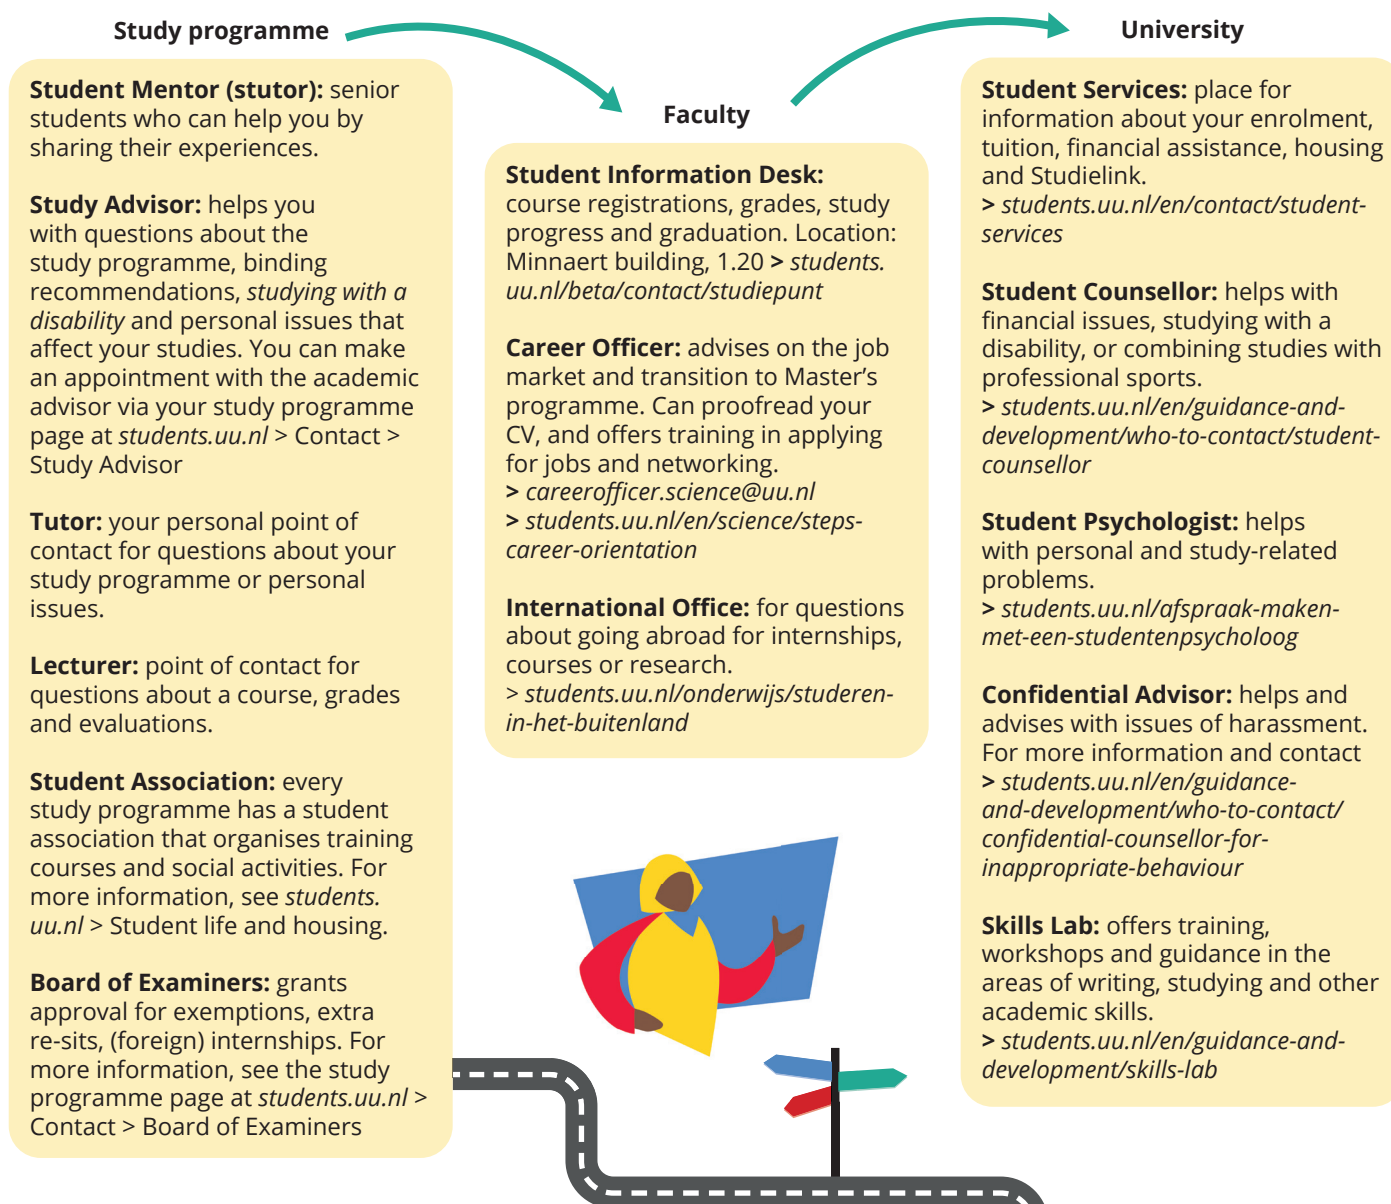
Study programme

Student Mentor (stutor): senior students who can help you by sharing their experiences.

Study Advisor: helps you with questions about the study programme, binding recommendations, *studying with a disability* and personal issues that affect your studies. You can make an appointment with the academic advisor via your study programme page at *students.uu.nl* > Contact > Study Advisor

Tutor: your personal point of contact for questions about your study programme or personal issues.

Lecturer: point of contact for questions about a course, grades and evaluations.

Student Association: every study programme has a student association that organises training courses and social activities. For more information, see *students.uu.nl* > Student life and housing.

Board of Examiners: grants approval for exemptions, extra re-sits, (foreign) internships. For more information, see the study programme page at *students.uu.nl* > Contact > Board of Examiners

Faculty

Student Information Desk: course registrations, grades, study progress and graduation. Location: Minnaert building, 1.20 > *students.uu.nl/beta/contact/studiepunt*

Career Officer: advises on the job market and transition to Master's programme. Can proofread your CV, and offers training in applying for jobs and networking.
> *careerofficer.science@uu.nl*
> *students.uu.nl/en/science/steps-career-orientation*

International Office: for questions about going abroad for internships, courses or research.
> *students.uu.nl/onderwijs/studeren-in-het-buitenland*

University

Student Services: place for information about your enrolment, tuition, financial assistance, housing and Studielink.
> *students.uu.nl/en/contact/student-services*

Student Counsellor: helps with financial issues, studying with a disability, or combining studies with professional sports.
> *students.uu.nl/en/guidance-and-development/who-to-contact/student-counsellor*

Student Psychologist: helps with personal and study-related problems.
> *students.uu.nl/afspraak-maken-met-een-studentenpsycholoog*

Confidential Advisor: helps and advises with issues of harassment. For more information and contact
> *students.uu.nl/en/guidance-and-development/who-to-contact/confidential-counsellor-for-inappropriate-behaviour*

Skills Lab: offers training, workshops and guidance in the areas of writing, studying and other academic skills.
> *students.uu.nl/en/guidance-and-development/skills-lab*